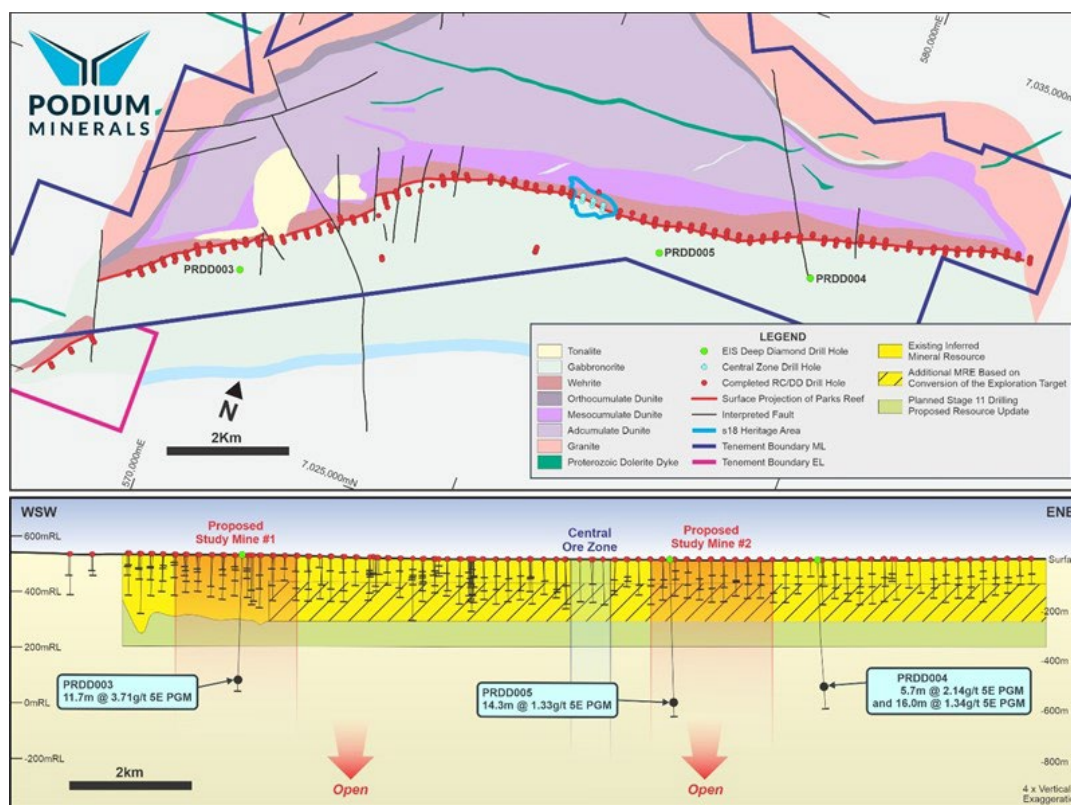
PODIUM MINERALS

580,000mE

7,035,000mN

PRDD003

PRDD005

PRDD004

N

2Km

570,000mE

7,025,000mN

LEGEND

Tonalite
Gabbronorite
Wehrite
Orthocumulate Dunite
Mesocumulate Dunite
Adcumulate Dunite
Granite
Proterozoic Dolerite Dyke

EIS Deep Diamond Drill Hole
Central Zone Drill Hole
Completed RC/DD Drill Hole
Surface Projection of Parks Reef
Interpreted Fault
s18 Heritage Area
Tenement Boundary ML
Tenement Boundary EL

Existing Inferred Mineral Resource
Additional MRE Based on Conversion of the Exploration Target
Planned Stage 11 Drilling Proposed Resource Update

WSW

ENE

600mRL

400mRL

200mRL

0mRL

-200mRL

Proposed Study Mine #1

Central Ore Zone

Proposed Study Mine #2

Surfa

200m

400m

600m

800m

PRDD003
11.7m @ 3.71g/t 5E PGM

PRDD005
14.3m @ 1.33g/t 5E PGM

PRDD004
5.7m @ 2.14g/t 5E PGM
and 16.0m @ 1.34g/t 5E PGM

2km

Open

Open

4 x Vertical Exaggerati